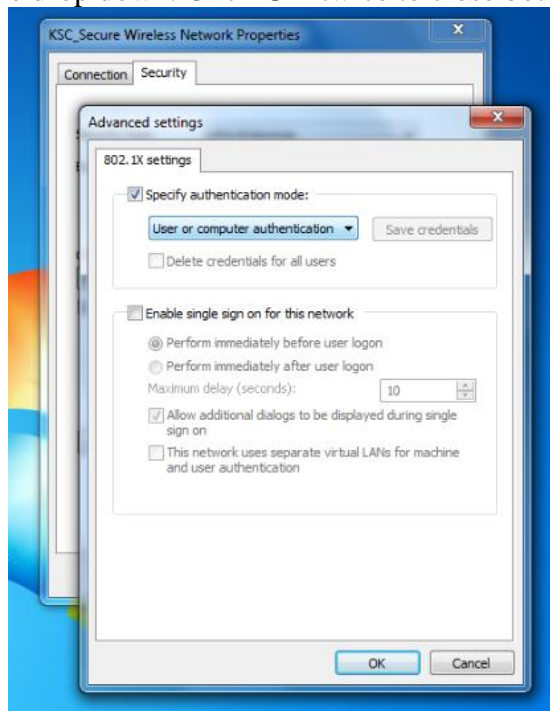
KSC_Secure Wireless Network Properties

Connection Security

Advanced settings

802.1X settings

Specify authentication mode:

User or computer authentication

Save credentials

Delete credentials for all users

Enable single sign on for this network

Perform immediately before user logon

Perform immediately after user logon

Maximum delay (seconds):

10

Allow additional dialogs to be displayed during single sign on

This network uses separate virtual LANs for machine and user authentication

OK

Cancel